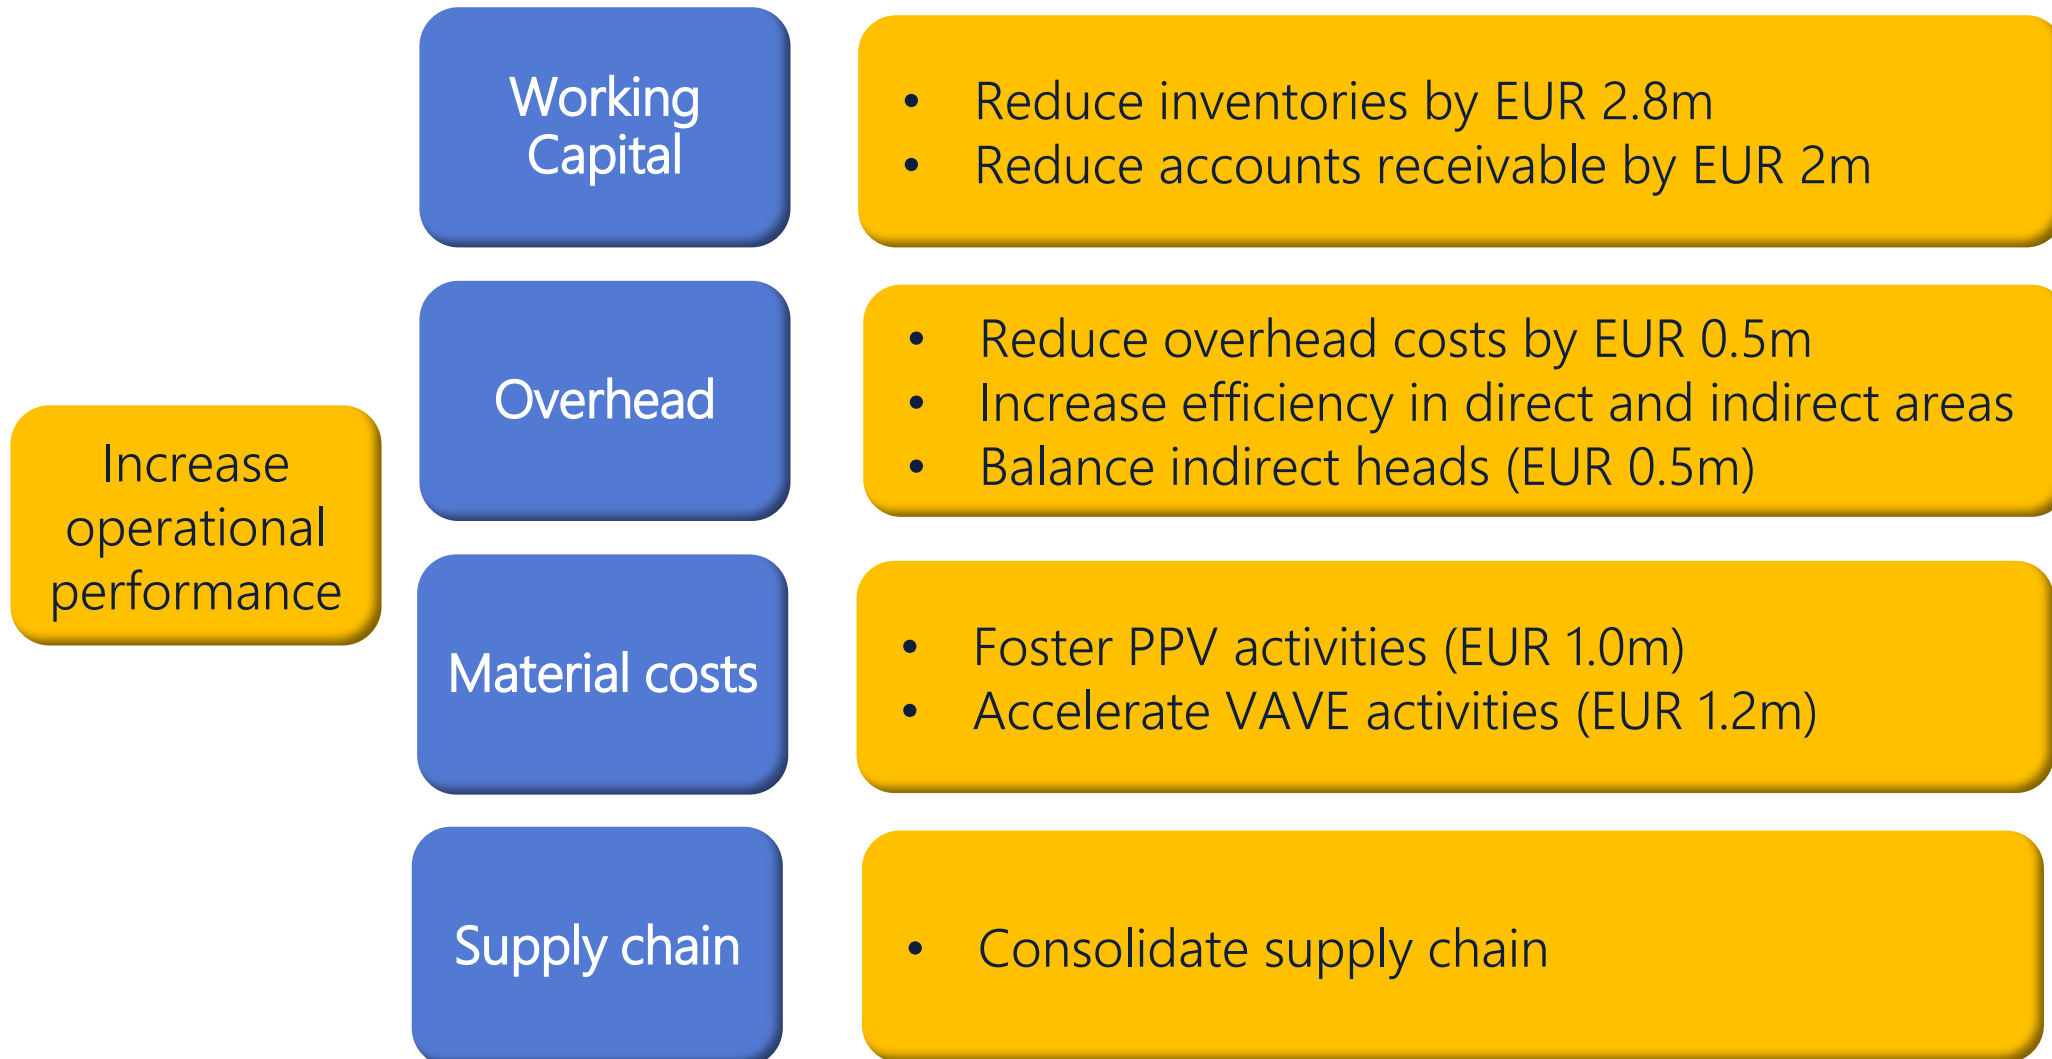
Increase operational performance

Working Capital

- Reduce inventories by EUR 2.8m
- Reduce accounts receivable by EUR 2m

Overhead

- Reduce overhead costs by EUR 0.5m
- Increase efficiency in direct and indirect areas
- Balance indirect heads (EUR 0.5m)

Material costs

- Foster PPV activities (EUR 1.0m)
- Accelerate VAVE activities (EUR 1.2m)

Supply chain

- Consolidate supply chain